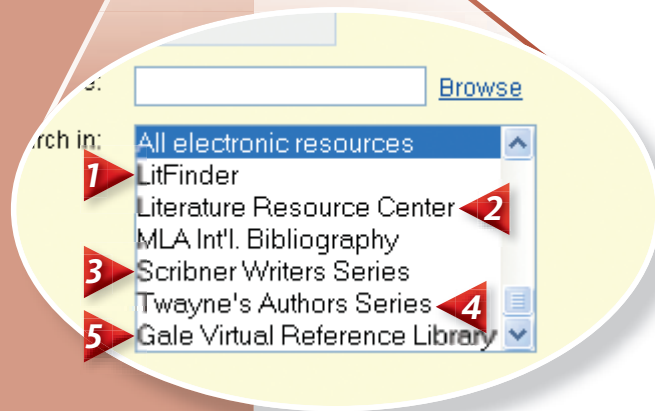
e:

Browse

rch in:

All electronic resources

1 LitFinder

Literature Resource Center 2

MLA Int'l. Bibliography

3 Scribner Writers Series

Twayne's Authors Series 4

5 Gale Virtual Reference Library